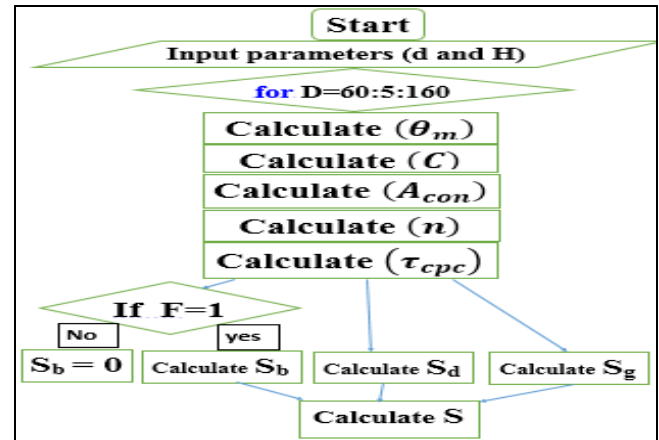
Start

Input parameters (d and H)

for D=60:5:160

Calculate $(\theta_m)$

Calculate $(C)$

Calculate $(A_{con})$

Calculate $(n)$

Calculate $(\tau_{cpc})$

If F=1

No

yes

$S_b = 0$

Calculate $S_b$

Calculate $S_d$

Calculate $S_g$

Calculate S